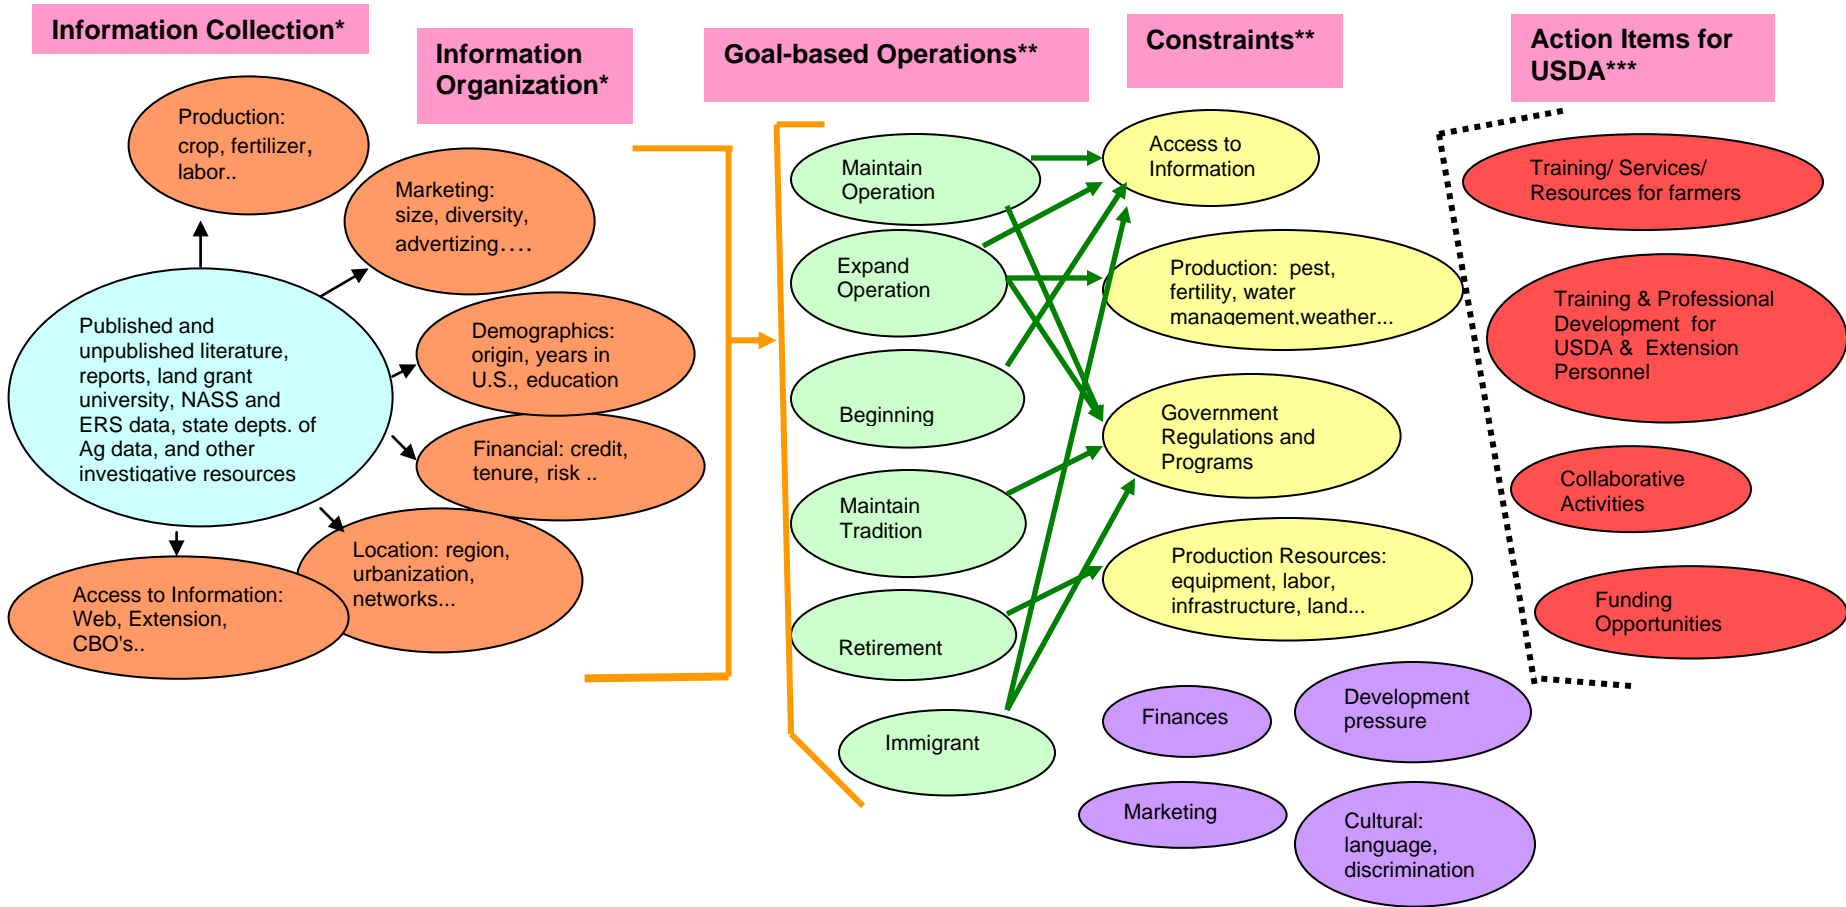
Information Collection*

Information Organization*

Goal-based Operations**

Constraints**

Action Items for USDA***

Production: crop, fertilizer, labor..

Marketing: size, diversity, advertizing….

Published and unpublished literature, reports, land grant university, NASS and ERS data, state depts. of Ag data, and other investigative resources

Demographics: origin, years in U.S., education

Financial: credit, tenure, risk ..

Location: region, urbanization, networks...

Access to Information: Web, Extension, CBO's..

Maintain Operation

Expand Operation

Beginning

Maintain Tradition

Retirement

Immigrant

Access to Information

Production: pest, fertility, water management,weather...

Government Regulations and Programs

Production Resources: equipment, labor, infrastructure, land...

Finances

Development pressure

Marketing

Cultural: language, discrimination

Training/ Services/ Resources for farmers

Training & Professional Development for USDA & Extension Personnel

Collaborative Activities

Funding Opportunities